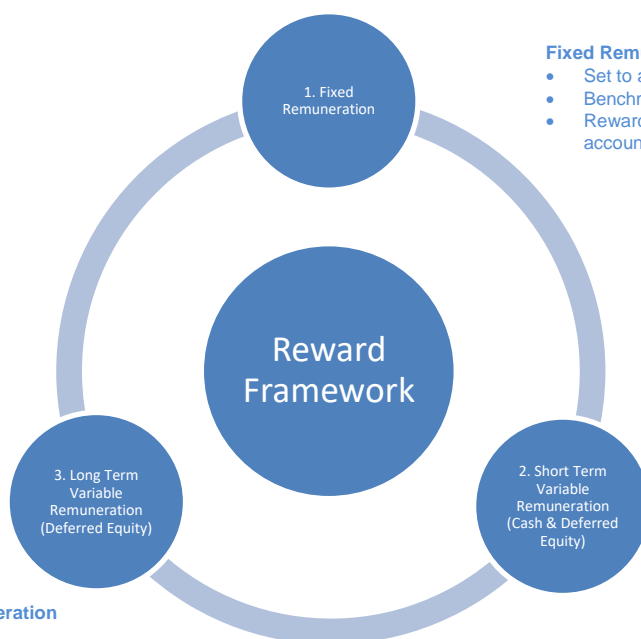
1. Fixed Remuneration

Fixed Rem
• Set to a
• Benchm
• Reward accoun

Reward Framework

3. Long Term Variable Remuneration (Deferred Equity)

2. Short Term Variable Remuneration (Cash & Deferred Equity)

eration